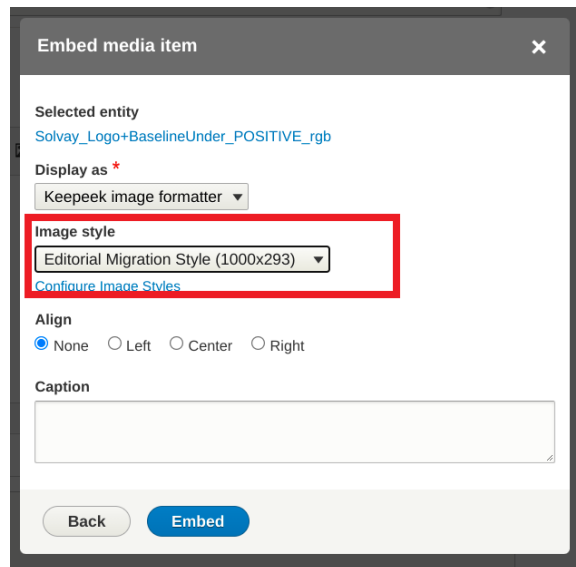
Embed media item

×

Selected entity

Solvay_Logo+BaselineUnder_POSITIVE_rgb

Display as *

Keepeek image formatter

Image style

Editorial Migration Style (1000x293)

Configure Image Styles

Align

None Left Center Right

Caption

Back

Embed